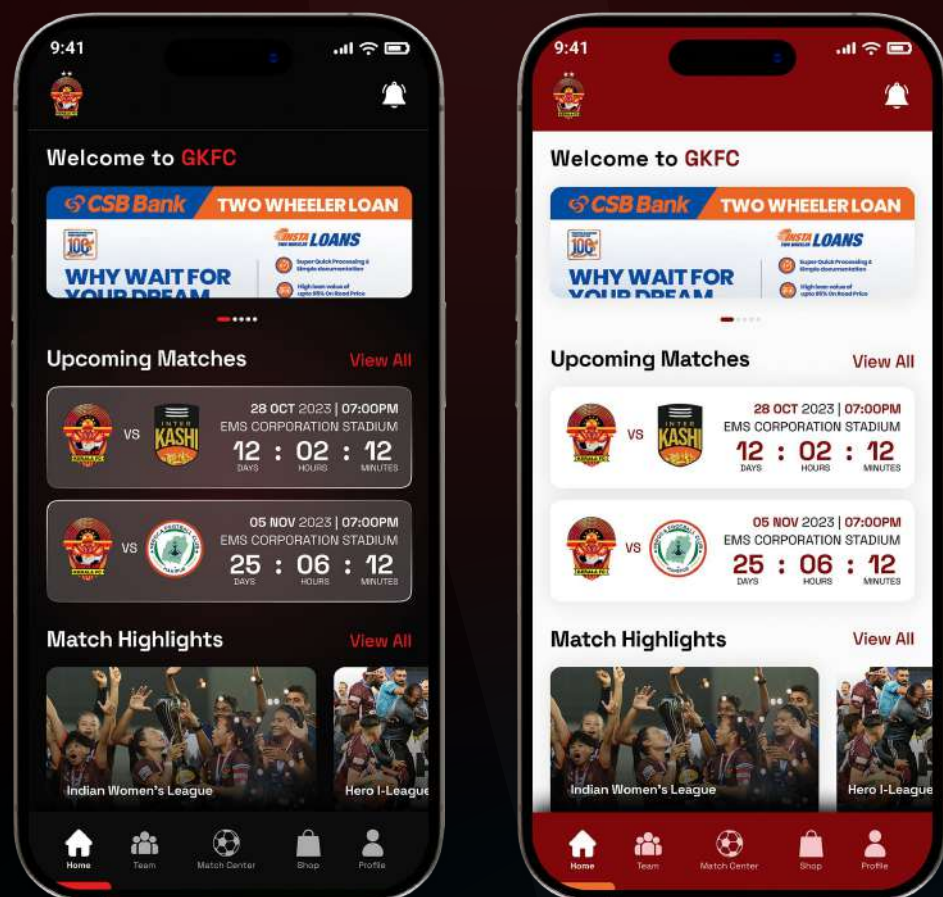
9:41

Welcome to GKFC

CSB Bank TWO WHEELER LOAN

100

INSTA LOANS

WHY WAIT FOR YOUR DREAM

Super Quick Processing & Simple documentation

High loan value of upto 95% On Road Price

Upcoming Matches View All

VS INTER KASHI

28 OCT 2023 | 07:00PM
EMS CORPORATION STADIUM
12 : 02 : 12
DAYS HOURS MINUTES

VS

05 NOV 2023 | 07:00PM
EMS CORPORATION STADIUM
25 : 06 : 12
DAYS HOURS MINUTES

Match Highlights View All

Indian Women's League

Hero I-League

Home Team Match Center Shop Profile

9:41

Welcome to GKFC

CSB Bank TWO WHEELER LOAN

100

INSTA LOANS

WHY WAIT FOR YOUR DREAM

Super Quick Processing & Simple documentation

High loan value of upto 95% On Road Price

Upcoming Matches View All

VS INTER KASHI

28 OCT 2023 | 07:00PM
EMS CORPORATION STADIUM
12 : 02 : 12
DAYS HOURS MINUTES

VS

05 NOV 2023 | 07:00PM
EMS CORPORATION STADIUM
25 : 06 : 12
DAYS HOURS MINUTES

Match Highlights View All

Indian Women's League

Hero I-League

Home Team Match Center Shop Profile